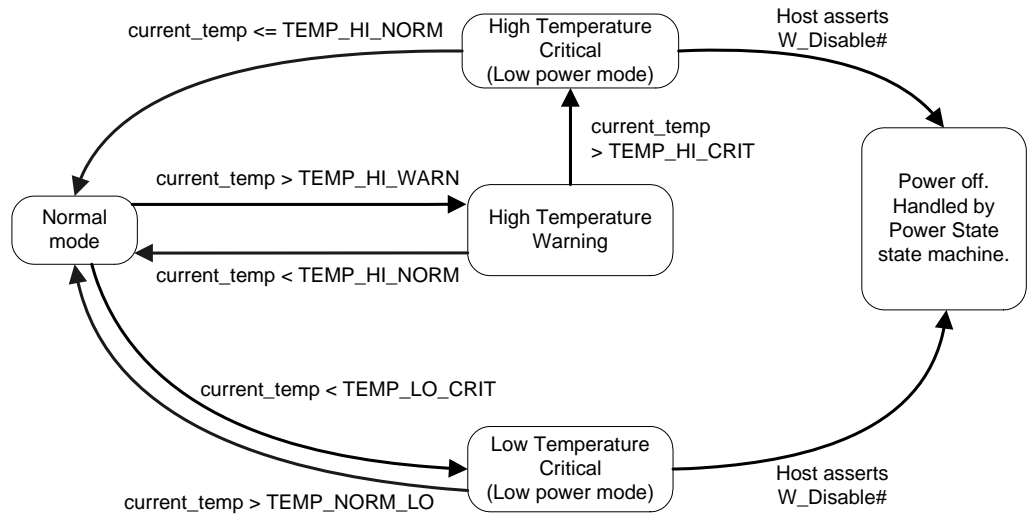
current_temp <= TEMP_HI_NORM

High Temperature Critical (Low power mode)

Host asserts W_Disable#

current_temp > TEMP_HI_CRIT

Power off. Handled by Power State state machine.

current_temp > TEMP_HI_WARN

Normal mode

High Temperature Warning

current_temp < TEMP_HI_NORM

current_temp < TEMP_LO_CRIT

Low Temperature Critical (Low power mode)

Host asserts W_Disable#

current_temp > TEMP_NORM_LO